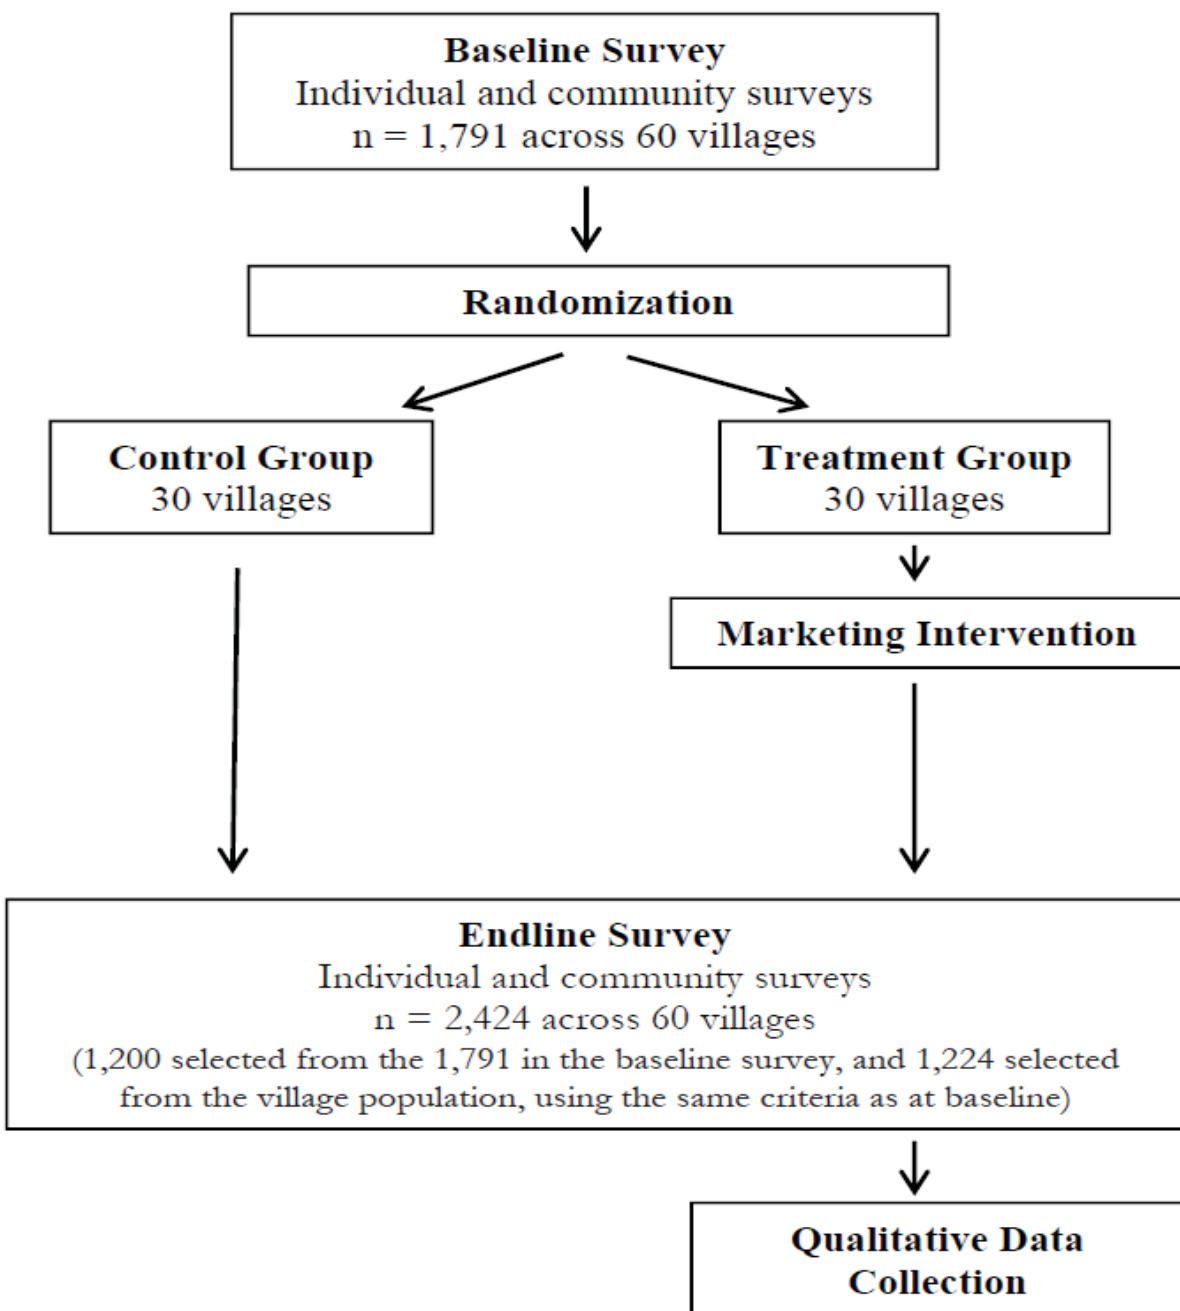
**Baseline Survey**
Individual and community surveys
n = 1,791 across 60 villages

**Randomization**

**Control Group**
30 villages

**Treatment Group**
30 villages

**Marketing Intervention**

**Endline Survey**
Individual and community surveys
n = 2,424 across 60 villages
(1,200 selected from the 1,791 in the baseline survey, and 1,224 selected from the village population, using the same criteria as at baseline)

**Qualitative Data Collection**